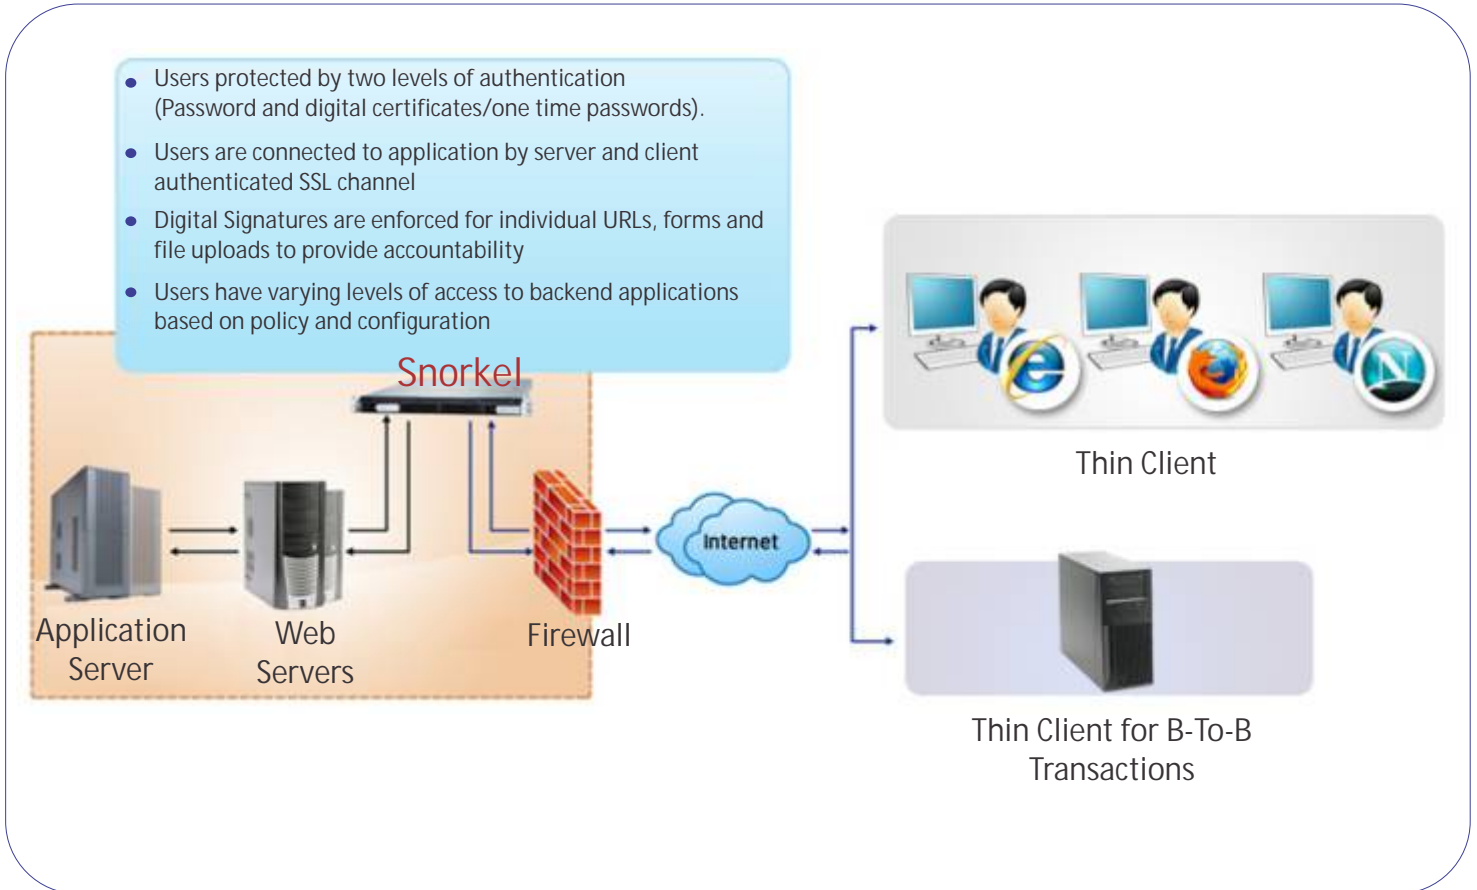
- Users protected by two levels of authentication (Password and digital certificates/one time passwords).
- Users are connected to application by server and client authenticated SSL channel
- Digital Signatures are enforced for individual URLs, forms and file uploads to provide accountability
- Users have varying levels of access to backend applications based on policy and configuration

Snorkel

Application Server

Web Servers

Firewall

Internet

Thin Client

Thin Client for B-To-B Transactions